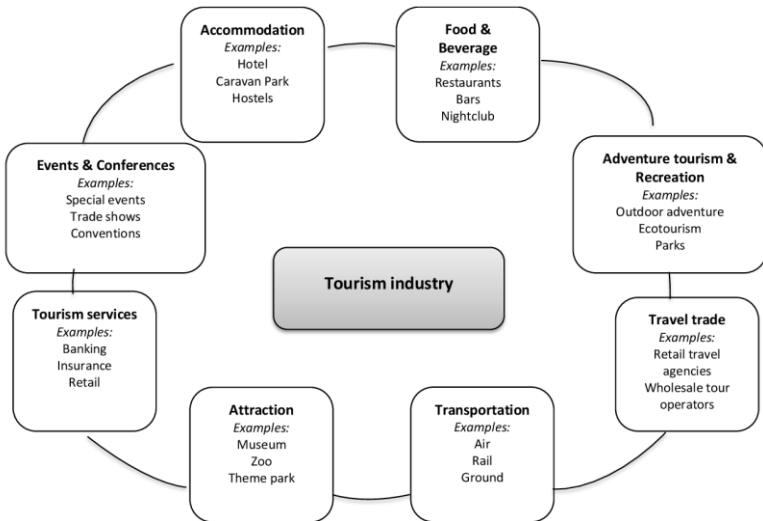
Accommodation
Examples:
Hotel
Caravan Park
Hostels

Food & Beverage
Examples:
Restaurants
Bars
Nightclub

Adventure tourism & Recreation
Examples:
Outdoor adventure
Ecotourism
Parks

Travel trade
Examples:
Retail travel agencies
Wholesale tour operators

Transportation
Examples:
Air
Rail
Ground

Attraction
Examples:
Museum
Zoo
Theme park

Tourism services
Examples:
Banking
Insurance
Retail

Events & Conferences
Examples:
Special events
Trade shows
Conventions

Tourism industry